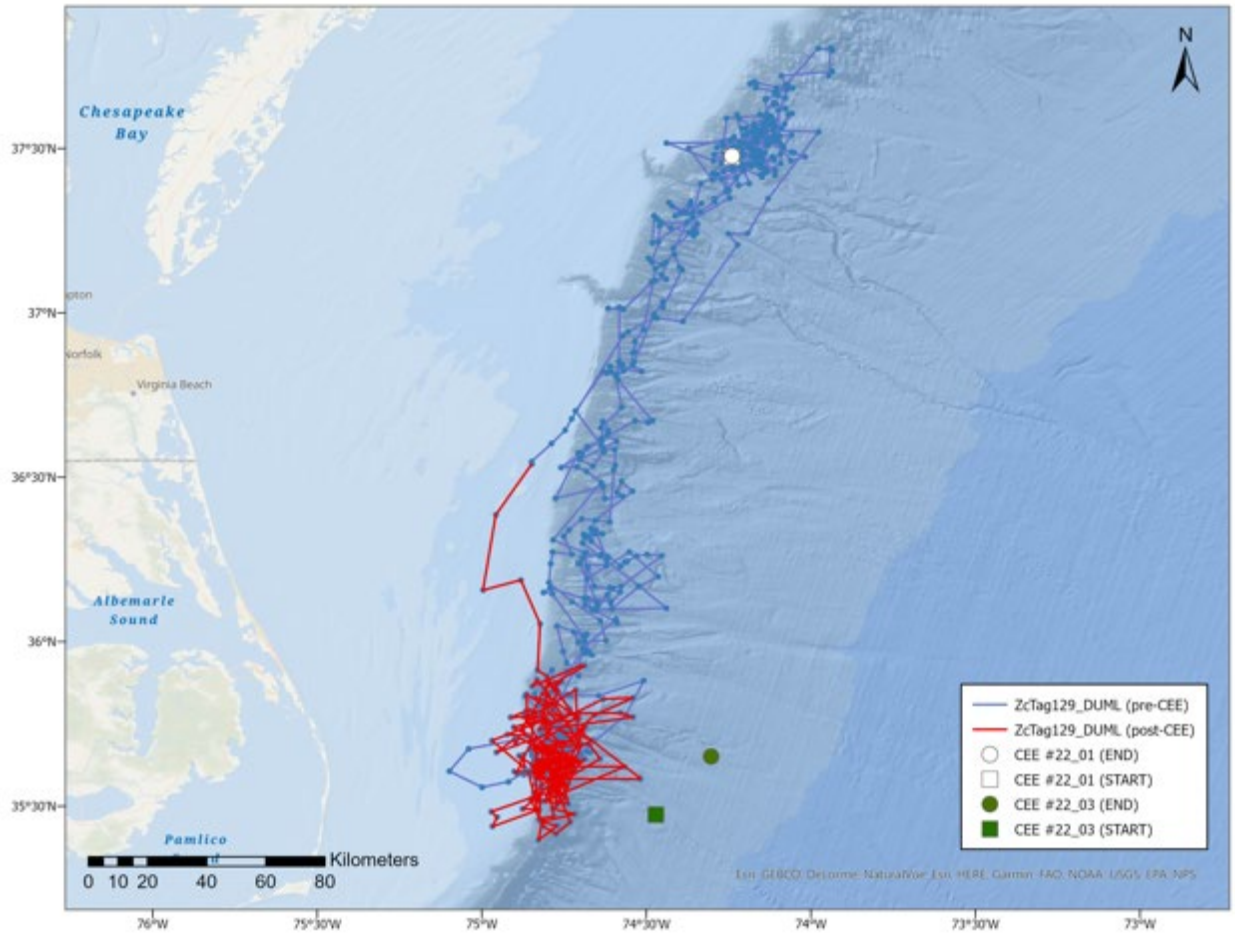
N

Chesapeake Bay

37°30'N

pton

37°N

Norfolk

Virginia Beach

36°30'N

Albemarle Sound

36°N

35°30'N

Pamlico

ZcTag129_DUML (pre-CEE)
ZcTag129_DUML (post-CEE)
CEE #22_01 (END)
CEE #22_01 (START)
CEE #22_03 (END)
CEE #22_03 (START)

Kilometers
0 10 20 40 60 80

Esri, GEBCO, Delorme, NaturalVue, Esri, HERE, Garmin, FAO, NOAA, USGS, EPA, NPS

76°W 75°30'W 75°W 74°30'W 74°W 73°30'W 73°W